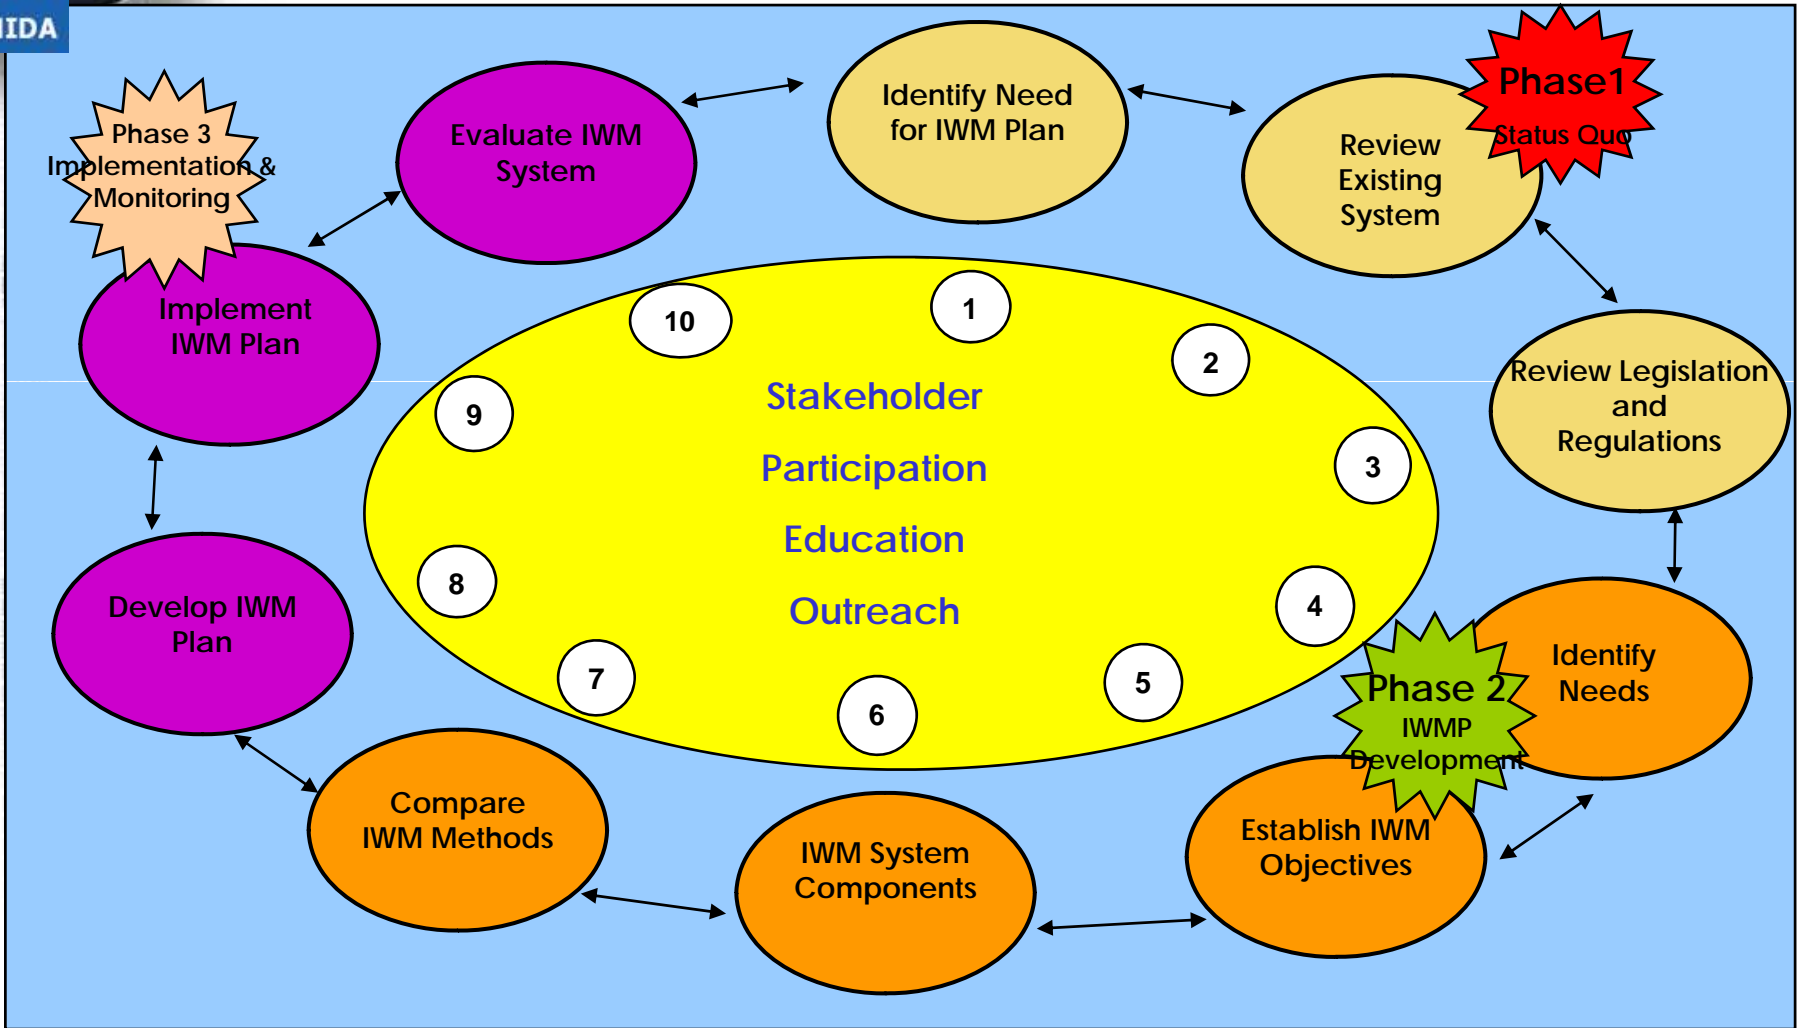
IDA

Phase 3 Implementation & Monitoring

Evaluate IWM System

Identify Need for IWM Plan

Review Existing System

Phase1 Status Quo

Implement IWM Plan

10

1

2

Stakeholder

Participation

Education

Outreach

9

3

Review Legislation and Regulations

8

4

Develop IWM Plan

7

6

5

Identify Needs

Phase 2 IWMP Development

Compare IWM Methods

IWM System Components

Establish IWM Objectives